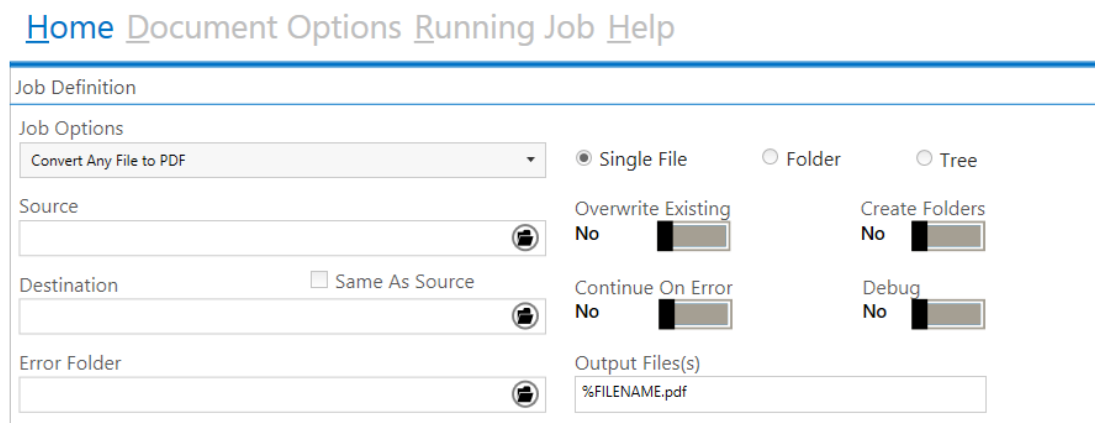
Home Document Options Running Job Help

Job Definition

Job Options

Convert Any File to PDF

Single File

Folder

Tree

Source

Overwrite Existing

No

Create Folders

No

Destination

Same As Source

Continue On Error

No

Debug

No

Error Folder

Output Files(s)

%FILENAME.pdf